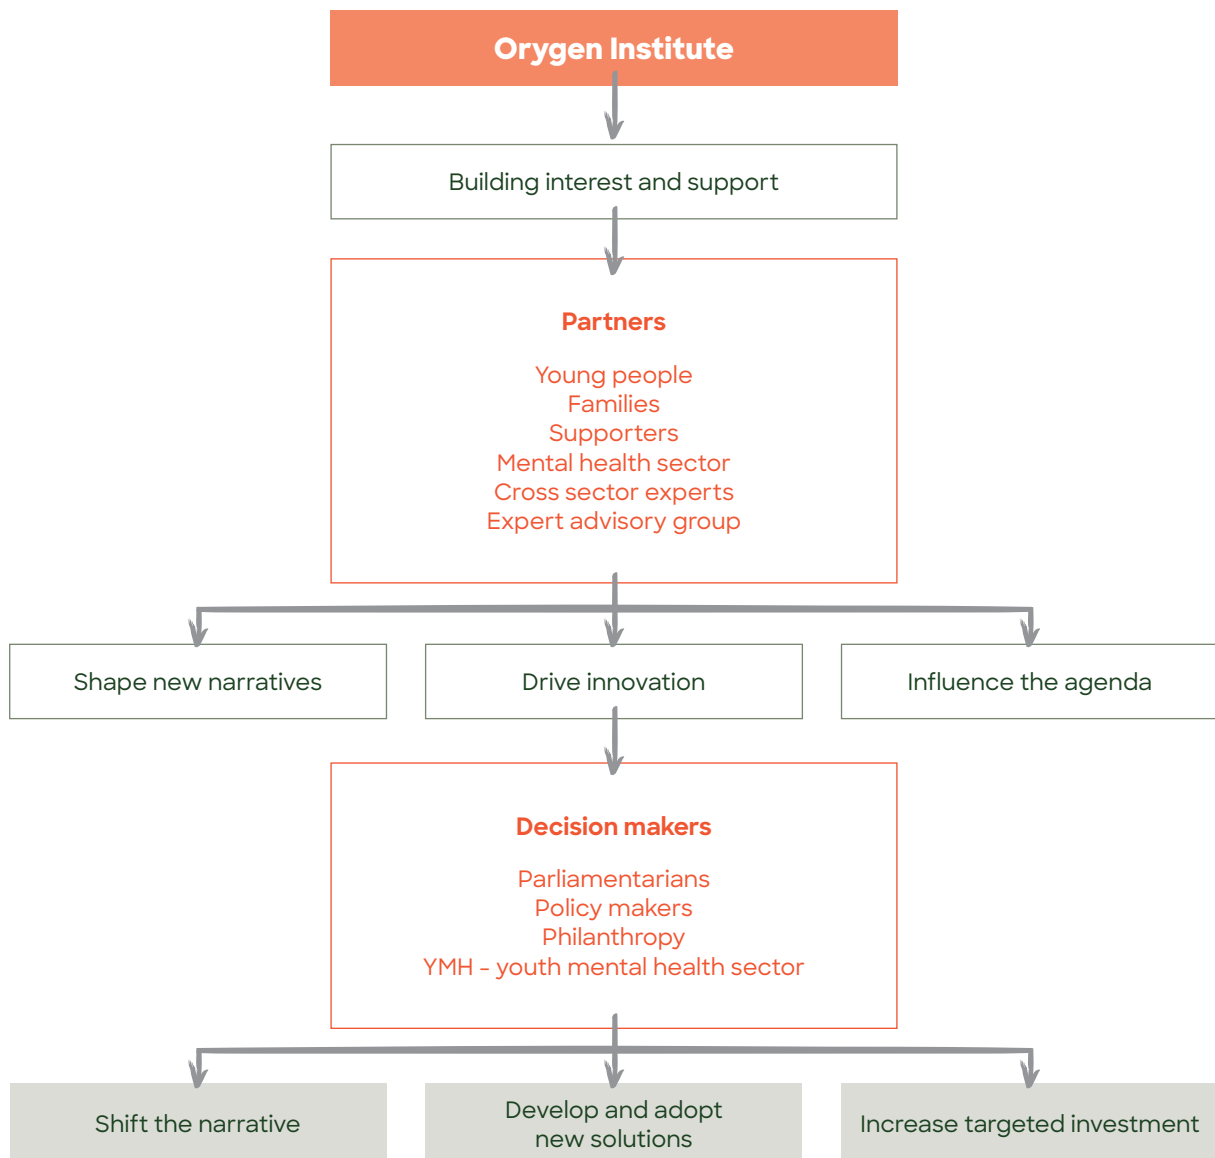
Orygen Institute

Building interest and support

Partners

Young people
Families
Supporters
Mental health sector
Cross sector experts
Expert advisory group

Shape new narratives

Drive innovation

Influence the agenda

Decision makers

Parliamentarians
Policy makers
Philanthropy
YMH – youth mental health sector

Shift the narrative

Develop and adopt new solutions

Increase targeted investment